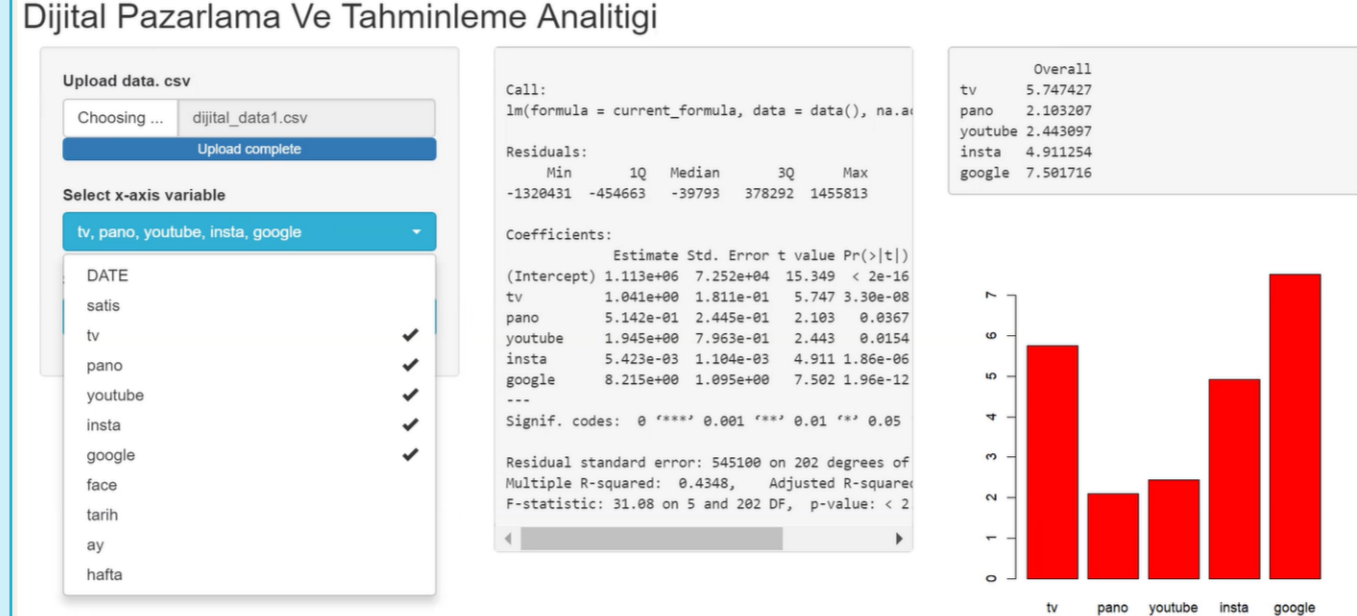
Dijital Pazarlama Ve Tahminleme Analitigi

Upload data. csv

Choosing ... dijital_data1.csv

Upload complete

Select x-axis variable

tv, pano, youtube, insta, google

DATE
satis
tv ✔
pano ✔
youtube ✔
insta ✔
google ✔
face
tarih
ay
hafta

Call:
lm(formula = current_formula, data = data(), na.a

Residuals:
Min 1Q Median 3Q Max
-1320431 -454663 -39793 378292 1455813

Coefficients:

| | Estimate | Std. Error | t value | Pr(>\|t\|) |
|---|---|---|---|---|
| (Intercept) | 1.113e+06 | 7.252e+04 | 15.349 | < 2e-16 |
| tv | 1.041e+00 | 1.811e-01 | 5.747 | 3.30e-08 |
| pano | 5.142e-01 | 2.445e-01 | 2.103 | 0.0367 |
| youtube | 1.945e+00 | 7.963e-01 | 2.443 | 0.0154 |
| insta | 5.423e-03 | 1.104e-03 | 4.911 | 1.86e-06 |
| google | 8.215e+00 | 1.095e+00 | 7.502 | 1.96e-12 |

---
Signif. codes: 0 ‘***’ 0.001 ‘**’ 0.01 ‘*’ 0.05

Residual standard error: 545100 on 202 degrees of
Multiple R-squared: 0.4348, Adjusted R-square
F-statistic: 31.08 on 5 and 202 DF, p-value: < 2

| | Overall |
|---|---|
| tv | 5.747427 |
| pano | 2.103207 |
| youtube | 2.443097 |
| insta | 4.911254 |
| google | 7.501716 |

0 1 2 3 4 5 6 7

tv pano youtube insta google